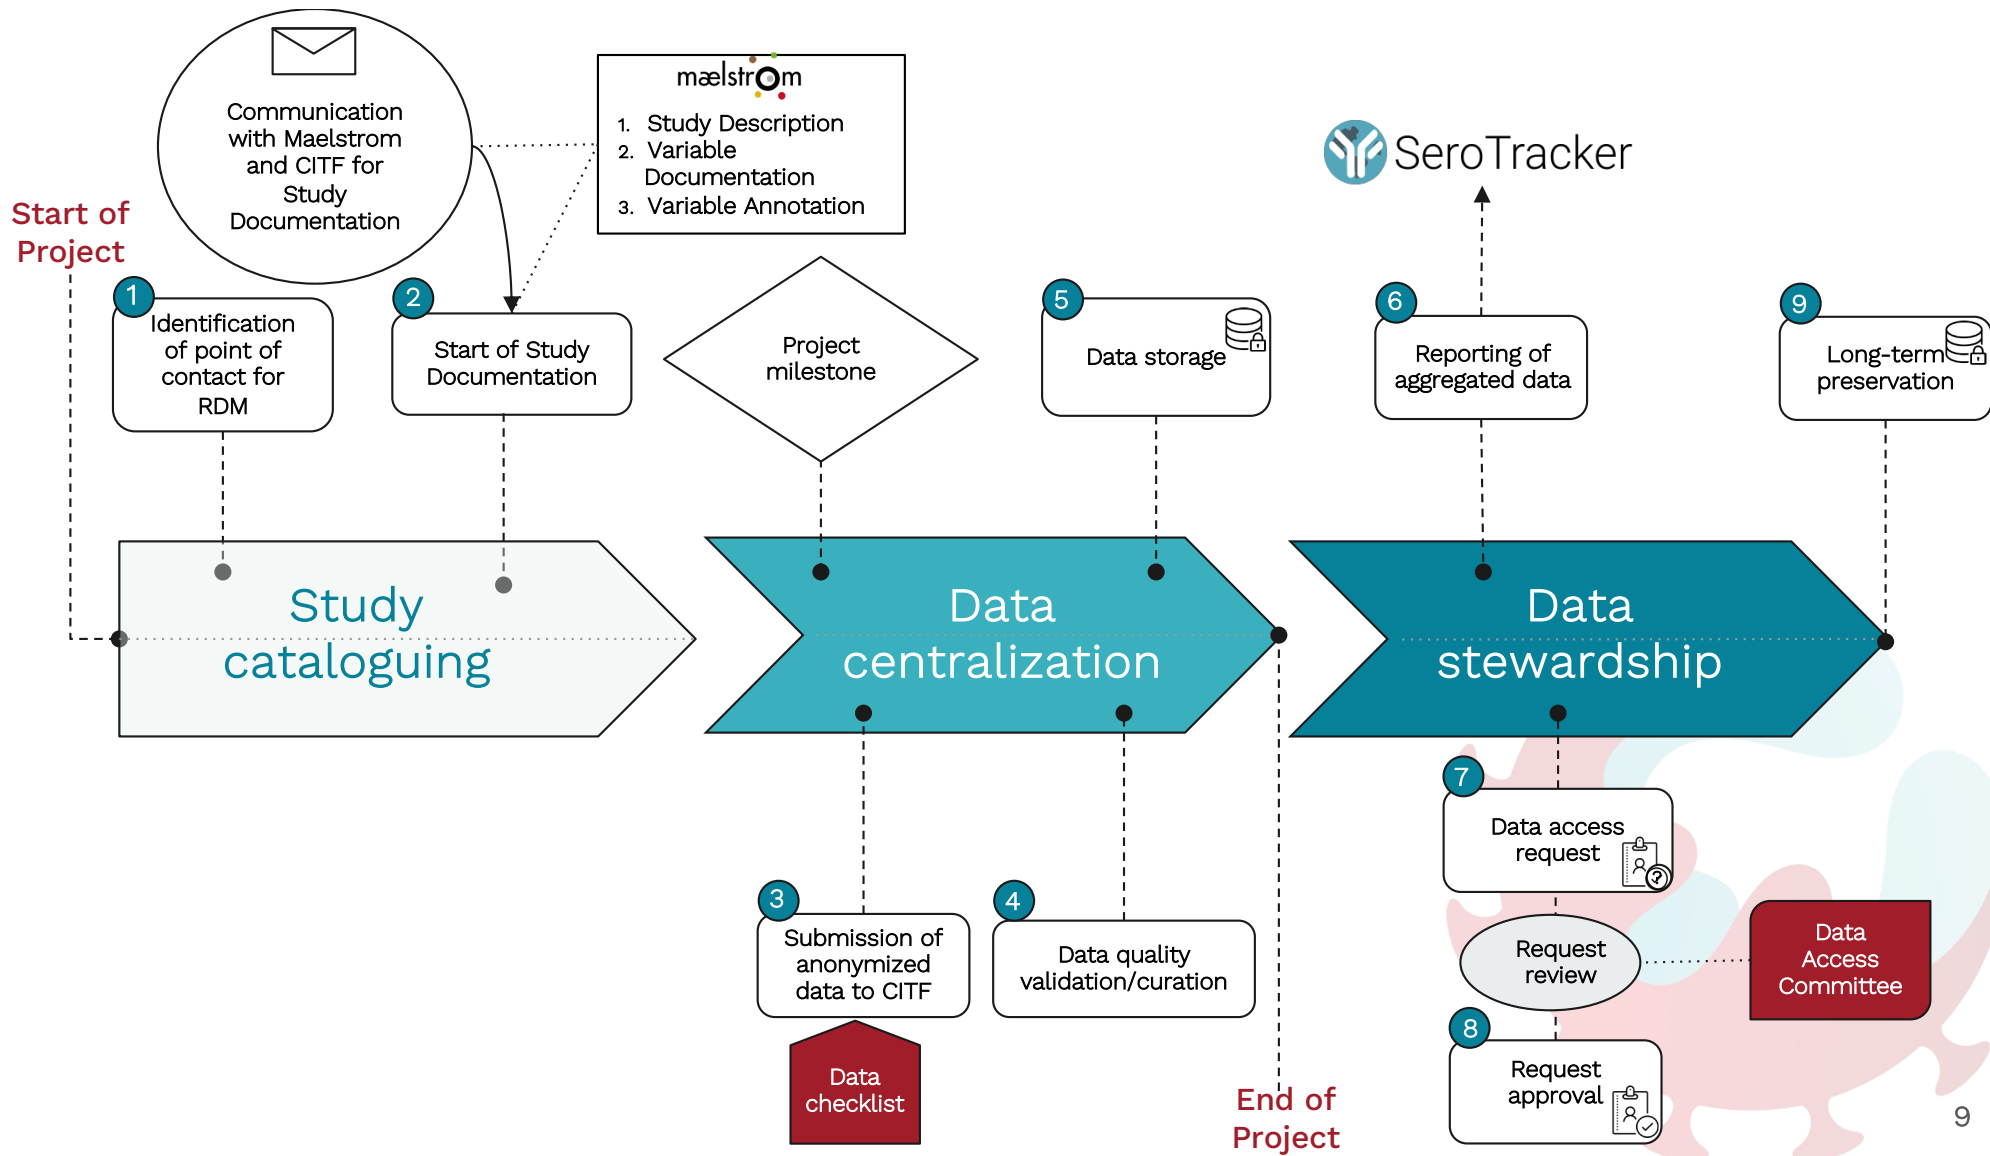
Communication with Maelstrom and CITF for Study Documentation

mælstrom

1. Study Description
2. Variable Documentation
3. Variable Annotation

SeroTracker

Start of Project

1 Identification of point of contact for RDM

2 Start of Study Documentation

Project milestone

5 Data storage

6 Reporting of aggregated data

9 Long-term preservation

Study cataloguing

Data centralization

Data stewardship

7 Data access request

Request review

Data Access Committee

8 Request approval

3 Submission of anonymized data to CITF

Data checklist

4 Data quality validation/curation

End of Project

9